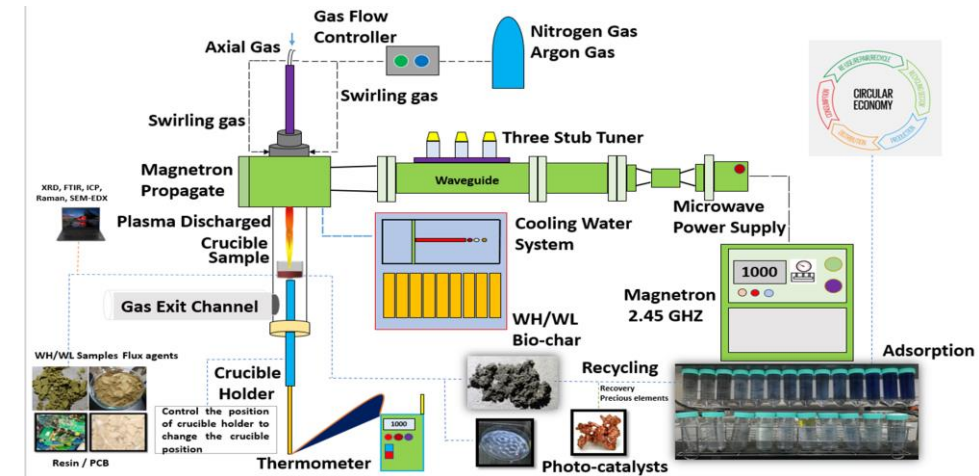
Gas Flow Controller

Axial Gas

Nitrogen Gas
Argon Gas

Swirling gas

Swirling gas

Three Stub Tuner

CIRCULAR ECONOMY

Magnetron Propagate

Waveguide

XRD, FTIR, ICP, Raman, SEM-EDX

Plasma Discharged

Cooling Water System

Microwave Power Supply

Crucible Sample

1000

Gas Exit Channel

Magnetron 2.45 GHZ

WH/WL Bio-char

WH/WL Samples Flux agents

Adsorption

Recycling

Recovery
Precious elements

Crucible Holder

Resin / PCB

Control the position of crucible holder to change the crucible position

1000

Thermometer

Photo-catalysts